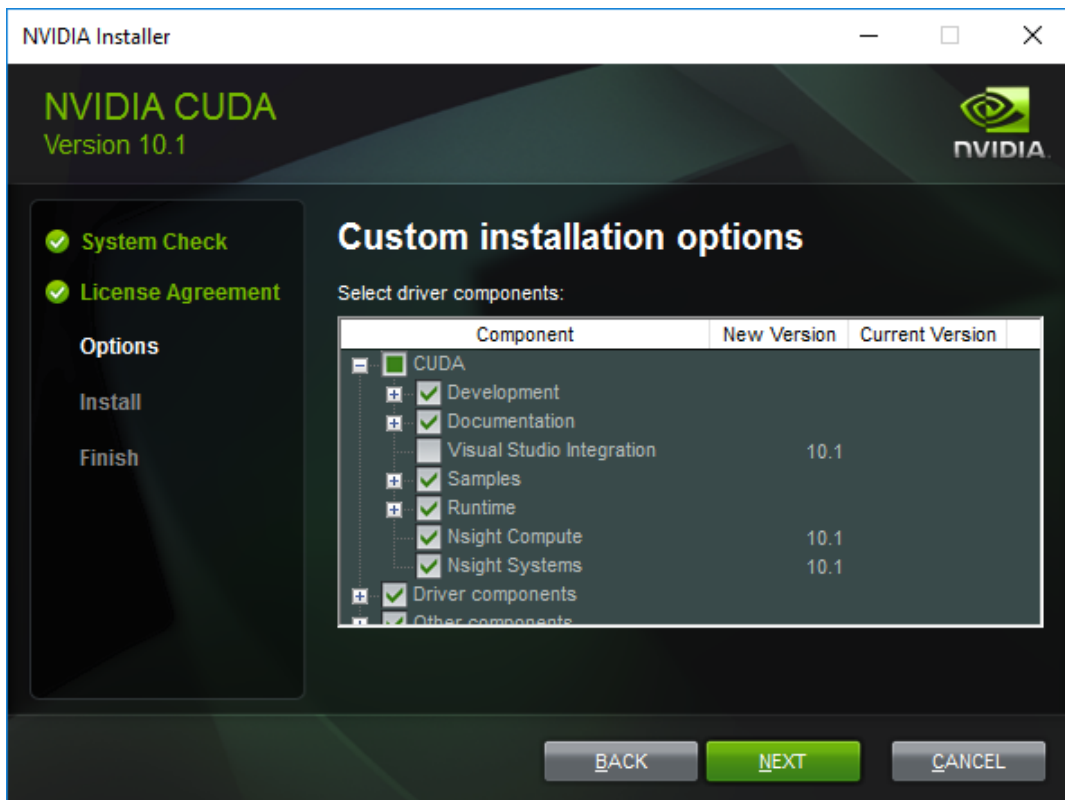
NVIDIA Installer

NVIDIA CUDA
Version 10.1

NVIDIA

System Check
License Agreement
Options
Install
Finish

Custom installation options

Select driver components:

| Component | New Version | Current Version |
|---|---|---|
| CUDA | | |
| Development | | |
| Documentation | | |
| Visual Studio Integration | 10.1 | |
| Samples | | |
| Runtime | | |
| Nsight Compute | 10.1 | |
| Nsight Systems | 10.1 | |
| Driver components | | |
| Other components | | |

BACK NEXT CANCEL